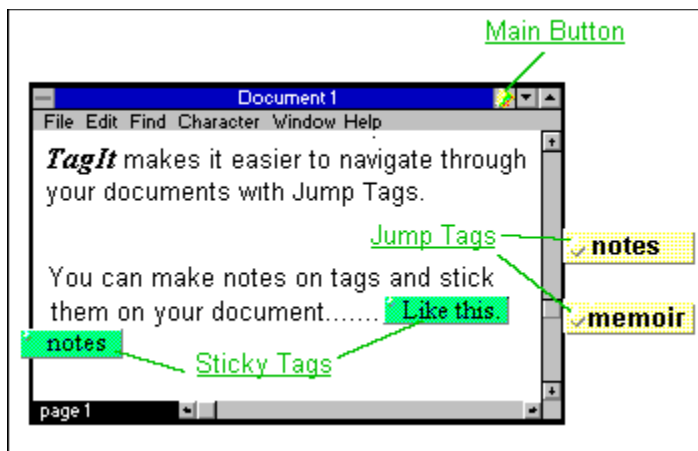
Main Button

Document 1

File Edit Find Character Window Help

*TagIt* makes it easier to navigate through your documents with Jump Tags.

Jump Tags

notes

You can make notes on tags and stick them on your document....... Like this.

memoir

notes

Sticky Tags

page 1